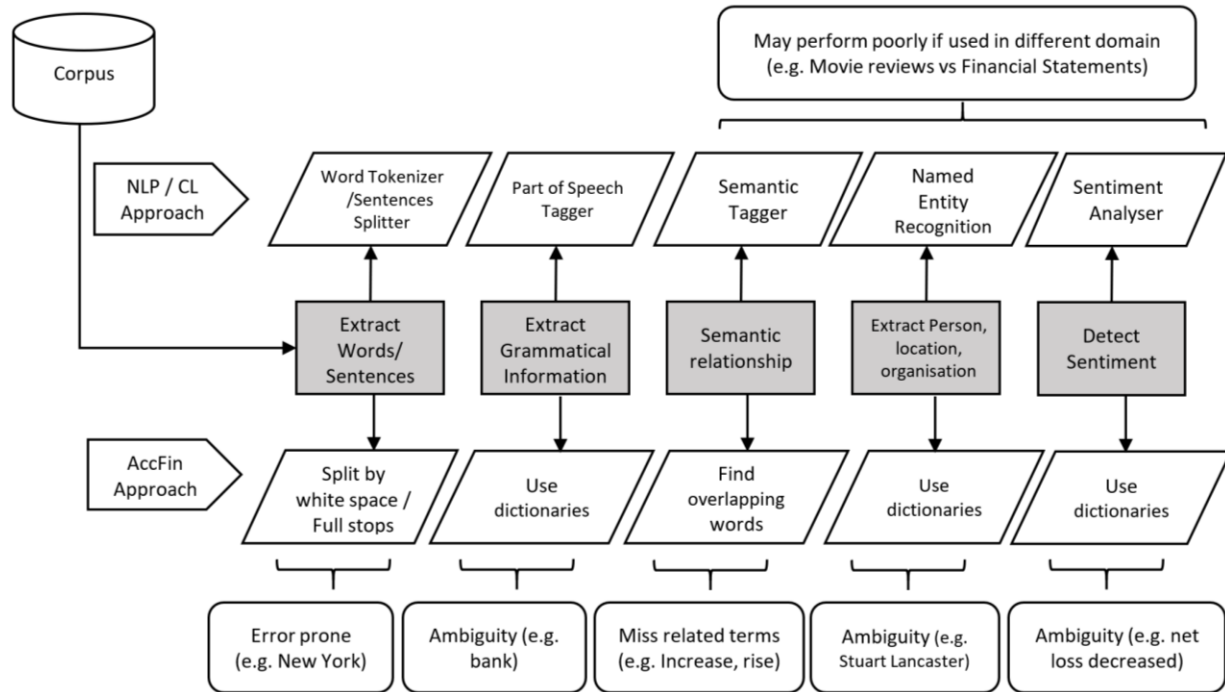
Corpus

May perform poorly if used in different domain (e.g. Movie reviews vs Financial Statements)

NLP / CL Approach

Word Tokenizer /Sentences Splitter

Part of Speech Tagger

Semantic Tagger

Named Entity Recognition

Sentiment Analyser

Extract Words/ Sentences

Extract Grammatical Information

Semantic relationship

Extract Person, location, organisation

Detect Sentiment

AccFin Approach

Split by white space / Full stops

Use dictionaries

Find overlapping words

Use dictionaries

Use dictionaries

Error prone (e.g. New York)

Ambiguity (e.g. bank)

Miss related terms (e.g. Increase, rise)

Ambiguity (e.g. Stuart Lancaster)

Ambiguity (e.g. net loss decreased)